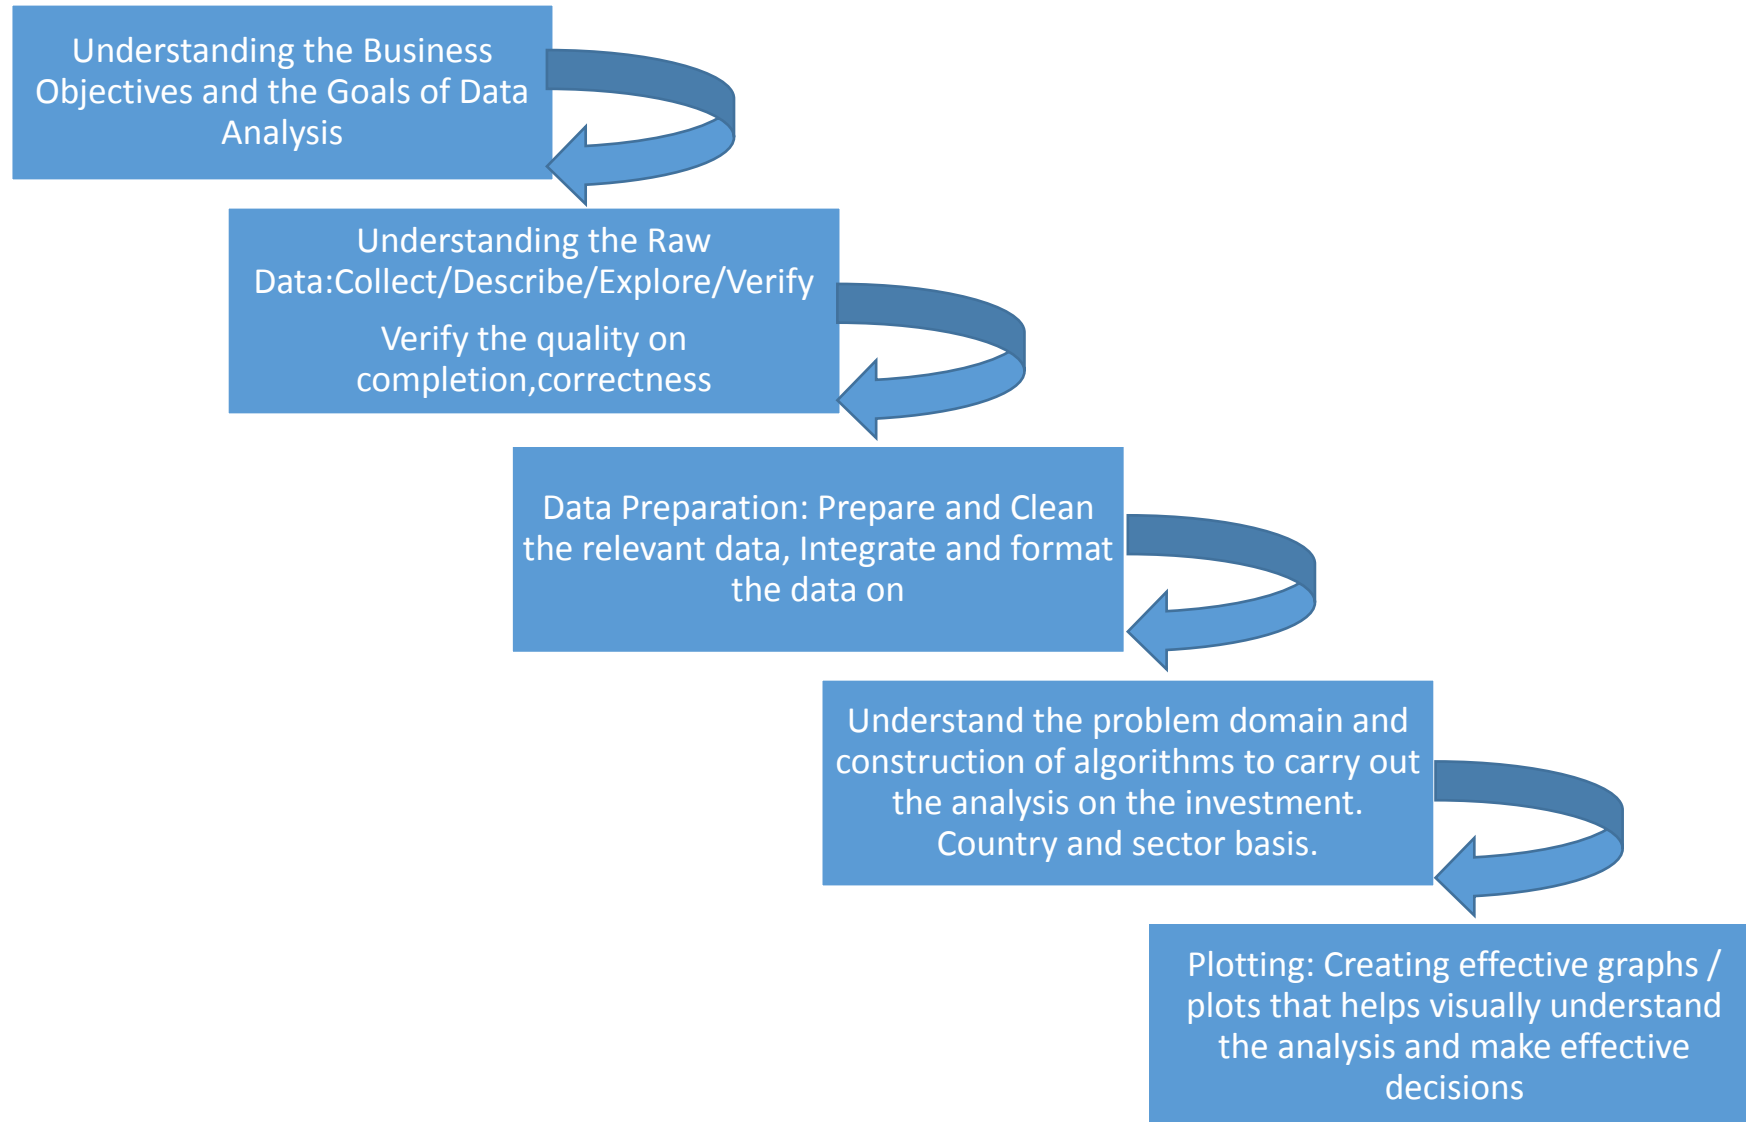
Understanding the Business Objectives and the Goals of Data Analysis

Understanding the Raw Data:Collect/Describe/Explore/Verify

Verify the quality on completion,correctness

Data Preparation: Prepare and Clean the relevant data, Integrate and format the data on

Understand the problem domain and construction of algorithms to carry out the analysis on the investment. Country and sector basis.

Plotting: Creating effective graphs / plots that helps visually understand the analysis and make effective decisions